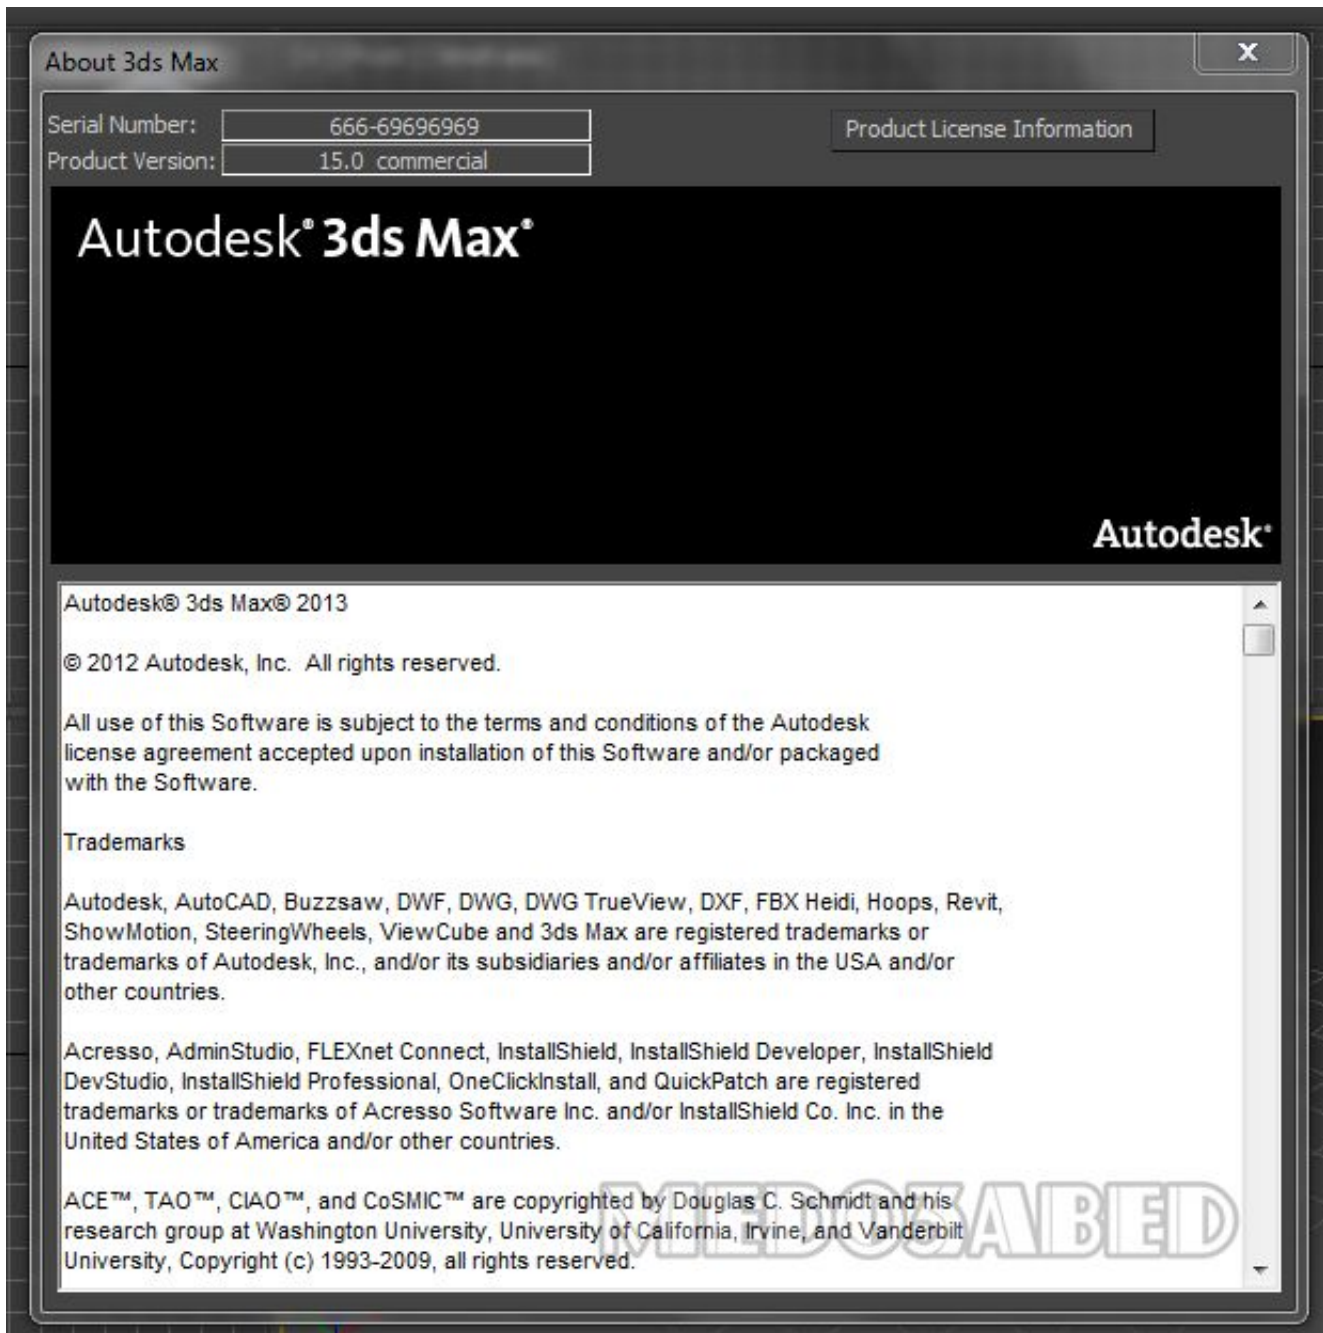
About 3ds Max

Serial Number: 666-69696969
Product Version: 15.0 commercial

Product License Information

Autodesk® 3ds Max®

Autodesk®

Autodesk® 3ds Max® 2013

© 2012 Autodesk, Inc. All rights reserved.

All use of this Software is subject to the terms and conditions of the Autodesk license agreement accepted upon installation of this Software and/or packaged with the Software.

Trademarks

Autodesk, AutoCAD, Buzzsaw, DWF, DWG, DWG TrueView, DXF, FBX Heidi, Hoops, Revit, ShowMotion, SteeringWheels, ViewCube and 3ds Max are registered trademarks or trademarks of Autodesk, Inc., and/or its subsidiaries and/or affiliates in the USA and/or other countries.

Acresso, AdminStudio, FLEXnet Connect, InstallShield, InstallShield Developer, InstallShield DevStudio, InstallShield Professional, OneClickInstall, and QuickPatch are registered trademarks or trademarks of Acresso Software Inc. and/or InstallShield Co. Inc. in the United States of America and/or other countries.

ACE™, TAO™, CIAO™, and CoSMIC™ are copyrighted by Douglas C. Schmidt and his research group at Washington University, University of California, Irvine, and Vanderbilt University, Copyright (c) 1993-2009, all rights reserved.

MEDOSABED